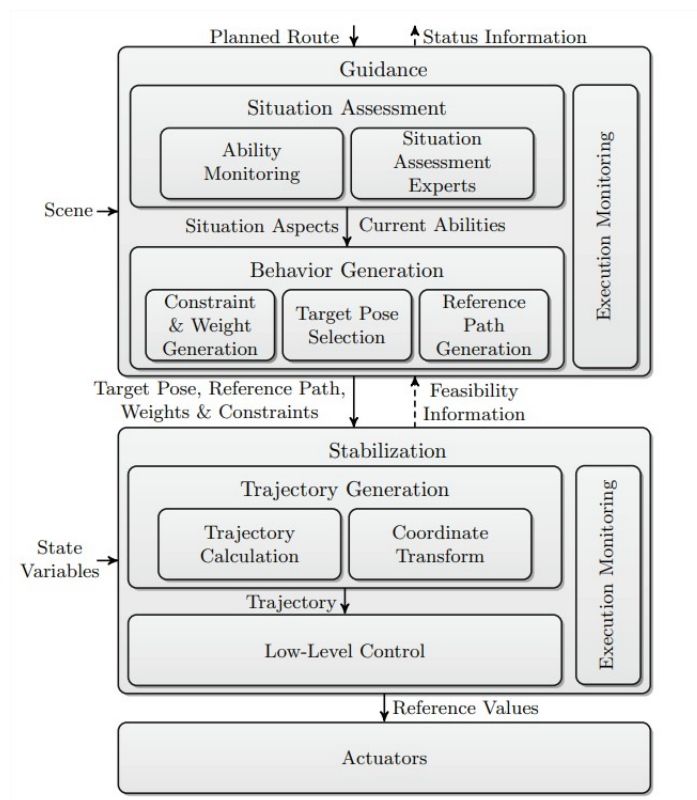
Planned Route
Status Information
Guidance
Situation Assessment
Ability Monitoring
Situation Assessment Experts
Execution Monitoring
Scene
Situation Aspects
Current Abilities
Behavior Generation
Constraint & Weight Generation
Target Pose Selection
Reference Path Generation
Target Pose, Reference Path, Weights & Constraints
Feasibility Information
Stabilization
Trajectory Generation
Trajectory Calculation
Coordinate Transform
Execution Monitoring
State Variables
Trajectory
Low-Level Control
Reference Values
Actuators